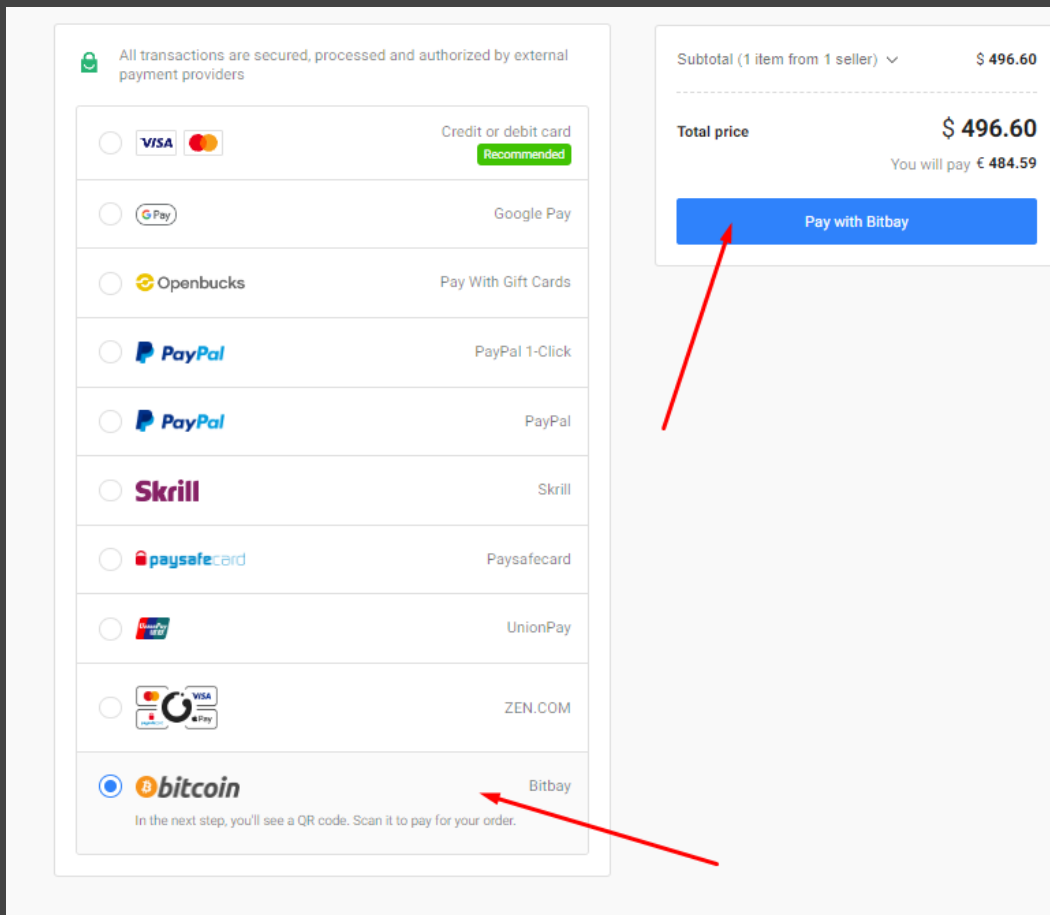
All transactions are secured, processed and authorized by external payment providers

VISA

Credit or debit card
Recommended

G Pay

Google Pay

Openbucks

Pay With Gift Cards

PayPal

PayPal 1-Click

PayPal

PayPal

Skrill

Skrill

paysafecard

Paysafecard

UnionPay

UnionPay

VISA
Pay

ZEN.COM

bitcoin

Bitbay

In the next step, you'll see a QR code. Scan it to pay for your order.

Subtotal (1 item from 1 seller)

$ 496.60

Total price

$ 496.60

You will pay € 484.59

Pay with Bitbay